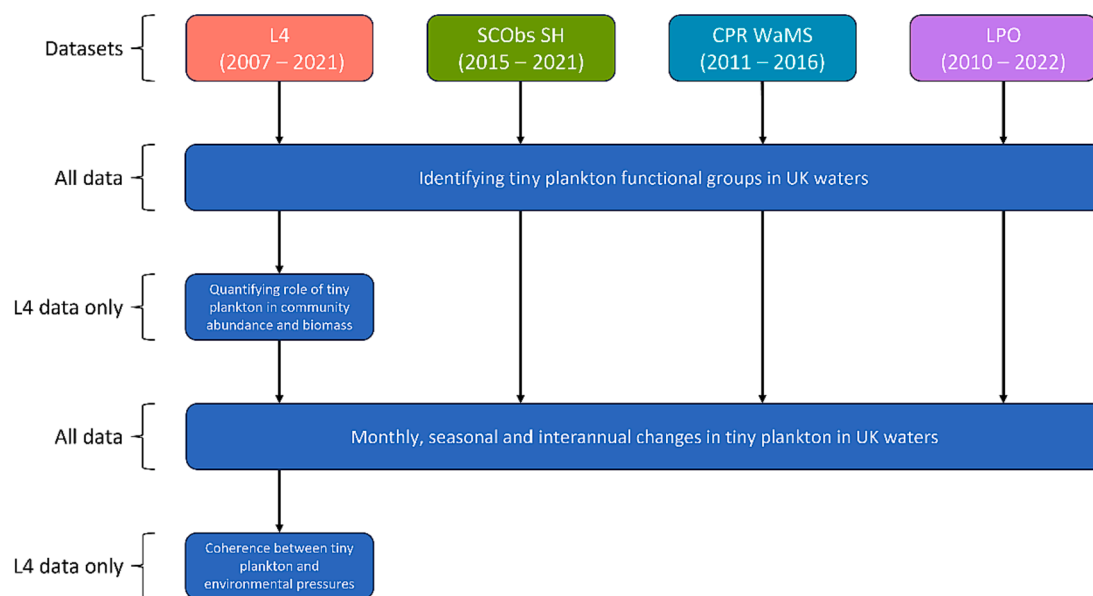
Datasets

L4 (2007 – 2021)

SCObs SH (2015 – 2021)

CPR WaMS (2011 – 2016)

LPO (2010 – 2022)

All data

Identifying tiny plankton functional groups in UK waters

L4 data only

Quantifying role of tiny plankton in community abundance and biomass

All data

Monthly, seasonal and interannual changes in tiny plankton in UK waters

L4 data only

Coherence between tiny plankton and environmental pressures